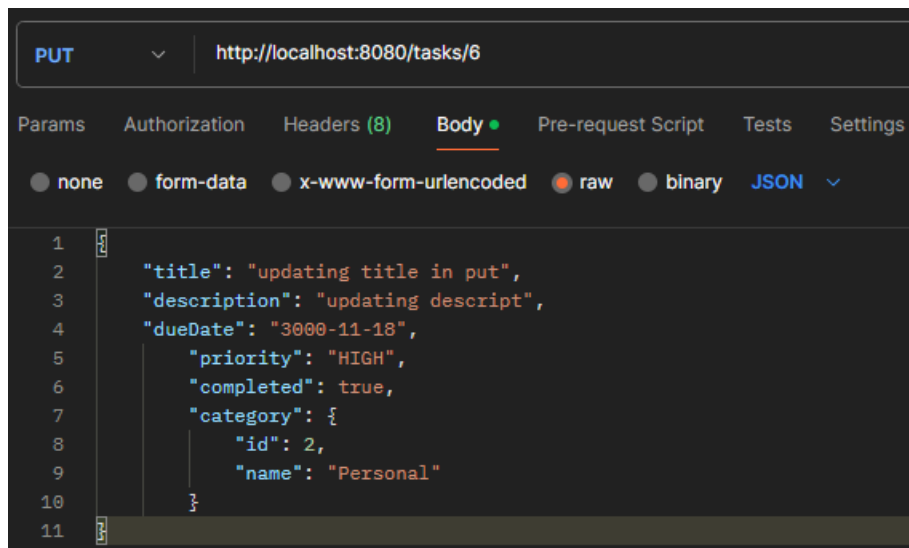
PUT http://localhost:8080/tasks/6

Params Authorization Headers (8) Body Pre-request Script Tests Settings

none form-data x-www-form-urlencoded raw binary JSON

1 {
2 "title": "updating title in put",
3 "description": "updating descript",
4 "dueDate": "3000-11-18",
5 "priority": "HIGH",
6 "completed": true,
7 "category": {
8 "id": 2,
9 "name": "Personal"
10 }
11 }